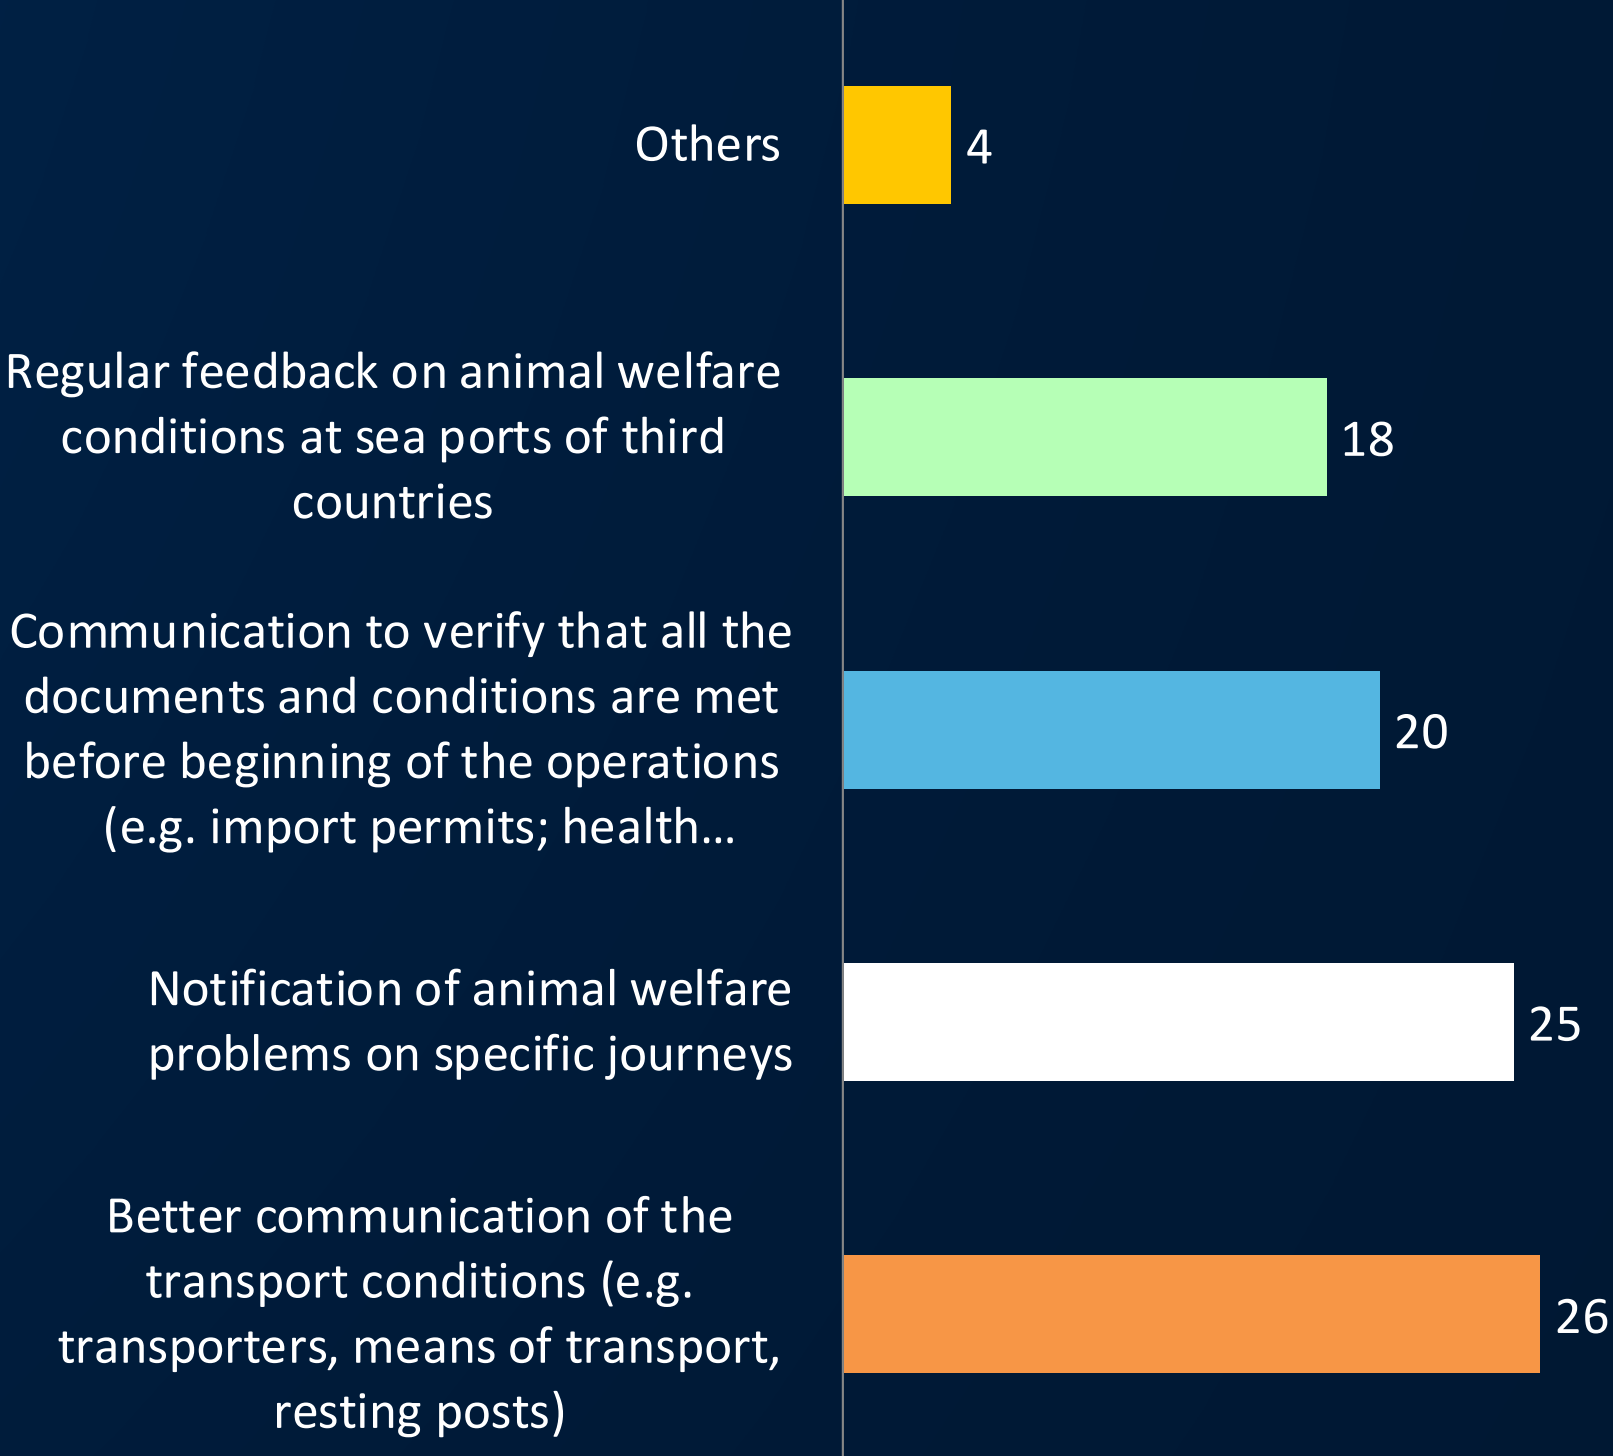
Others 4

Regular feedback on animal welfare conditions at sea ports of third countries 18

Communication to verify that all the documents and conditions are met before beginning of the operations (e.g. import permits; health… 20

Notification of animal welfare problems on specific journeys 25

Better communication of the transport conditions (e.g. transporters, means of transport, resting posts) 26